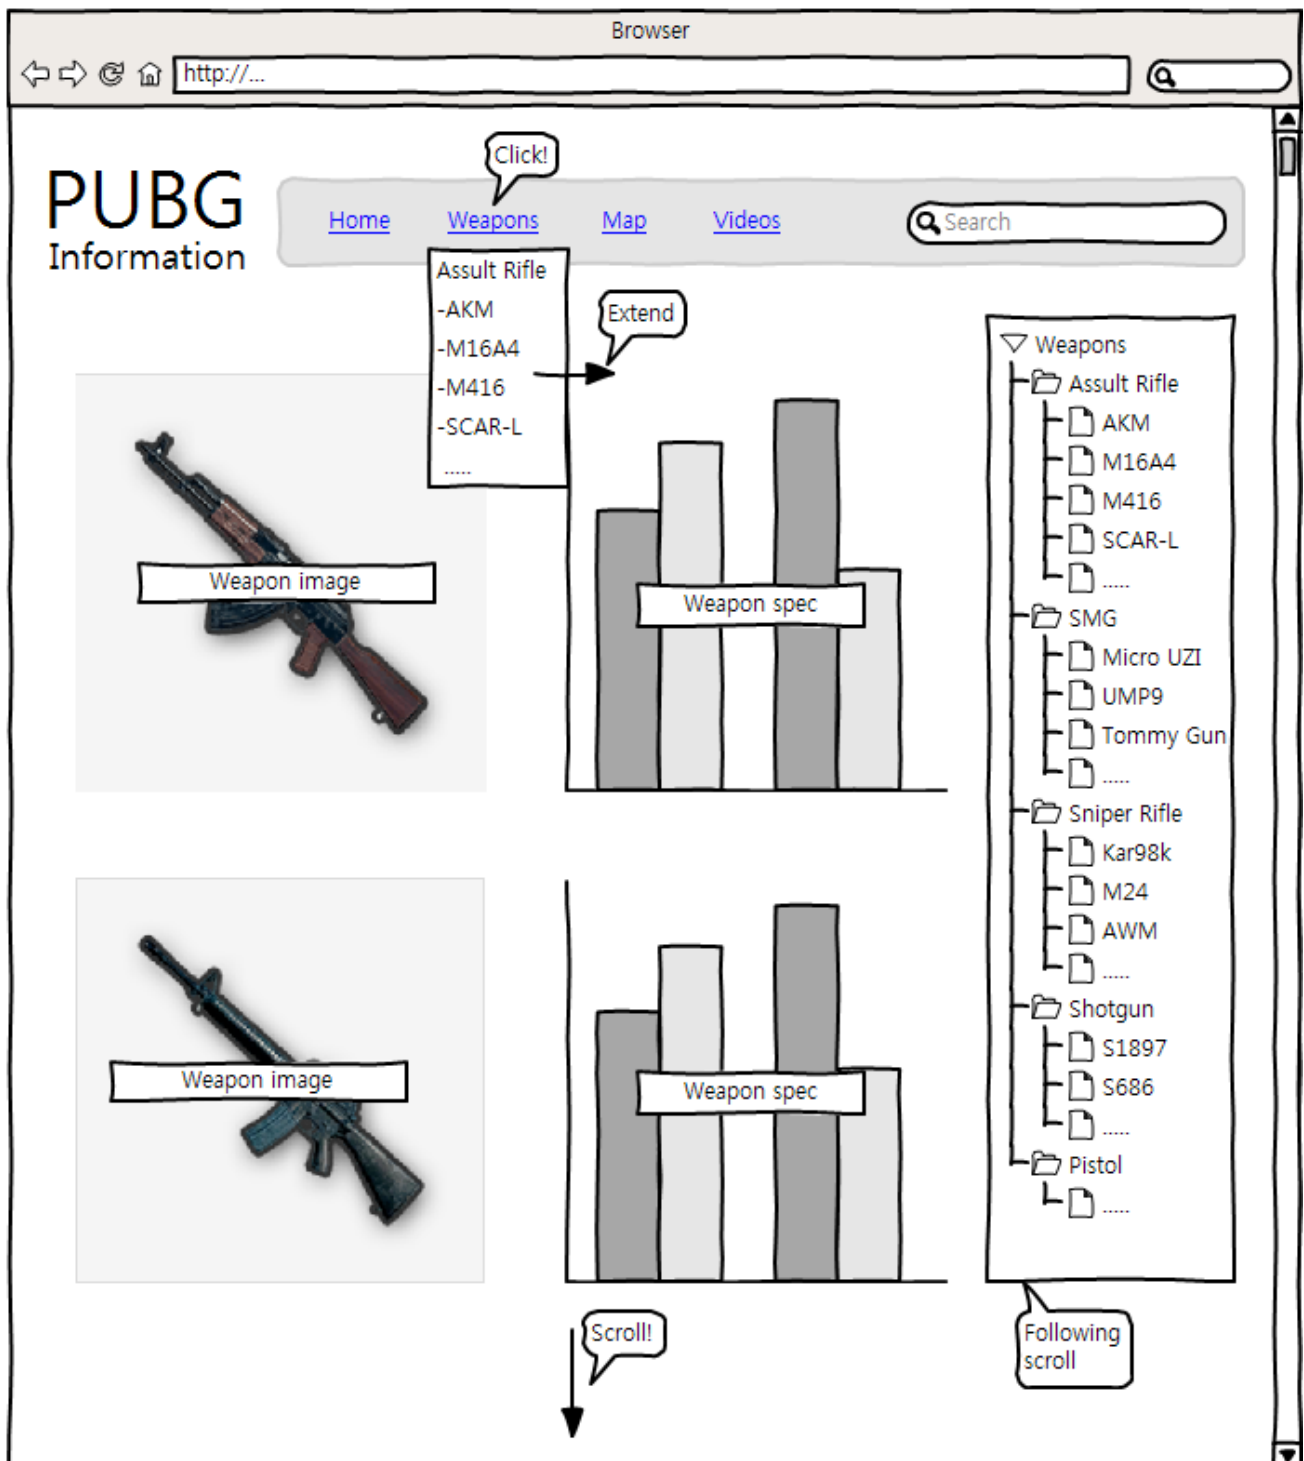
Browser

http://...

PUBG
Information

Click!

Home Weapons Map Videos

Search

Assult Rifle
-AKM
-M16A4
-M416
-SCAR-L
.....

Extend

Weapons
Assult Rifle
AKM
M16A4
M416
SCAR-L
.....
SMG
Micro UZI
UMP9
Tommy Gun
.....
Sniper Rifle
Kar98k
M24
AWM
.....
Shotgun
S1897
S686
.....
Pistol
.....

Weapon image

Weapon spec

Weapon image

Weapon spec

Scroll!

Following scroll